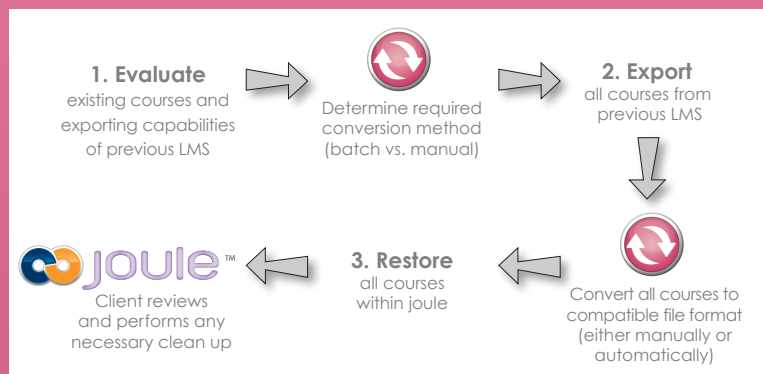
1. Evaluate
existing courses and exporting capabilities of previous LMS

Determine required conversion method (batch vs. manual)

2. Export
all courses from previous LMS

Convert all courses to compatible file format (either manually or automatically)

3. Restore
all courses within joule

joule™
Client reviews and performs any necessary clean up